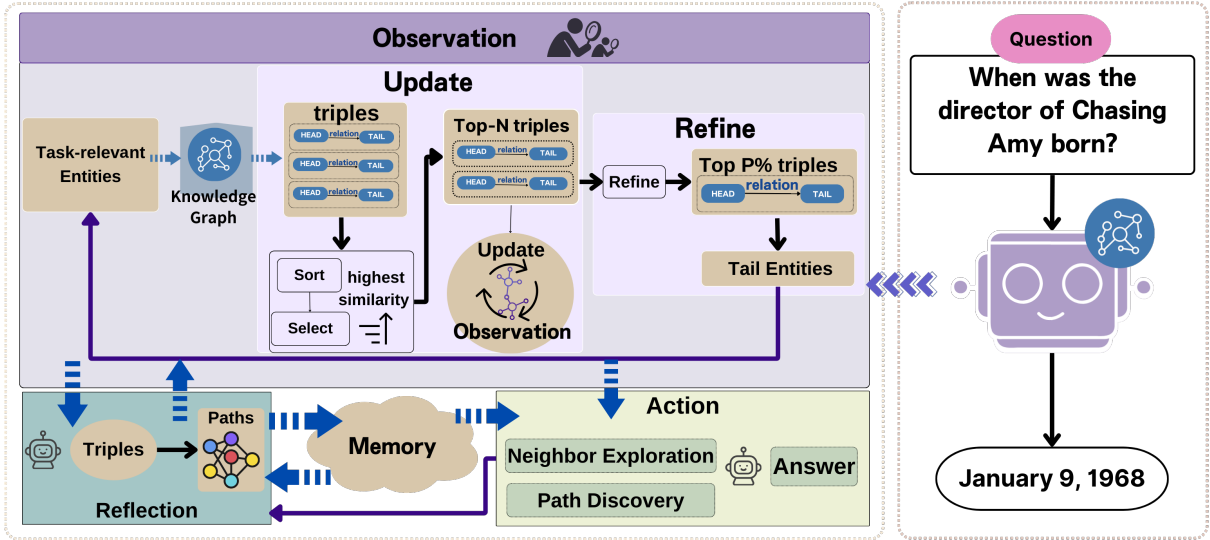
Observation

Update

Task-relevant Entities

Knowledge Graph

triples

HEAD relation TAIL
HEAD relation TAIL
HEAD relation TAIL

Sort
Select
highest similarity

Top-N triples

HEAD relation TAIL
HEAD relation TAIL

Update
Observation

Refine

Refine

Top P% triples

HEAD relation TAIL

Tail Entities

Question

When was the director of Chasing Amy born?

January 9, 1968

Triples

Paths

Reflection

Memory

Action

Neighbor Exploration

Path Discovery

Answer